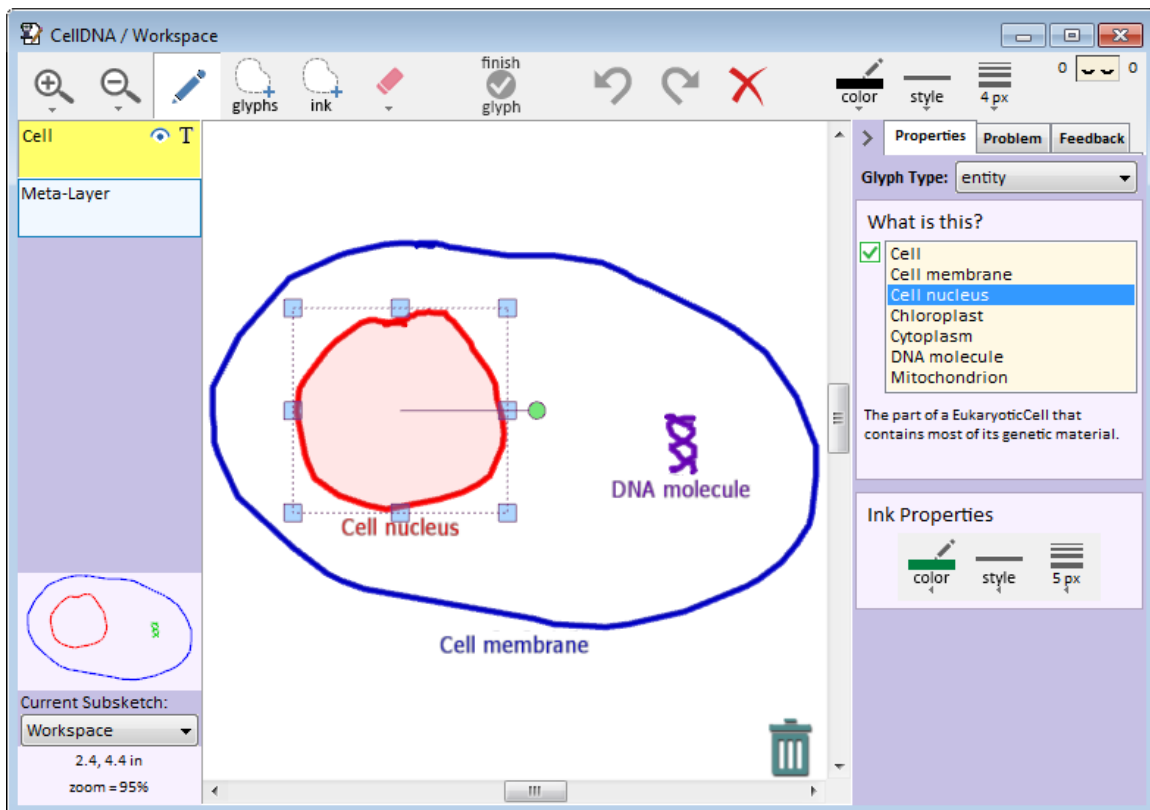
CellDNA / Workspace

glyphs ink finish glyph color style 4 px 0 0

Cell T

Meta-Layer

Current Subsketch:

Workspace

2.4, 4.4 in

zoom = 95%

Cell nucleus

DNA molecule

Cell membrane

Properties Problem Feedback

Glyph Type: entity

What is this?

Cell
Cell membrane
Cell nucleus
Chloroplast
Cytoplasm
DNA molecule
Mitochondrion

The part of a EukaryoticCell that contains most of its genetic material.

Ink Properties

color style 5 px